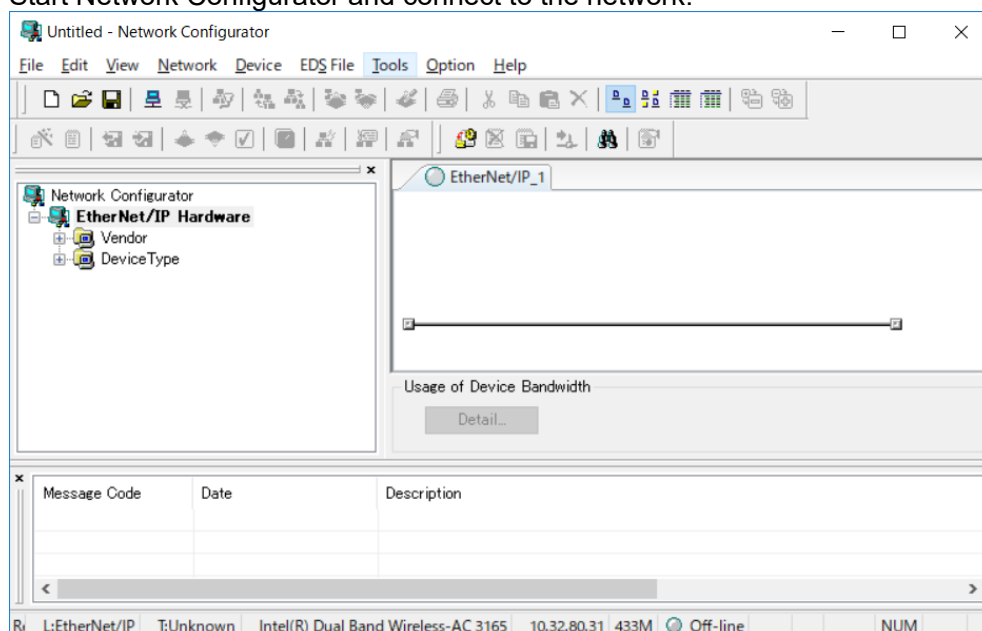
Start Network Configurator and connect to the network.

Untitled - Network Configurator

File Edit View Network Device EDS File Tools Option Help

Network Configurator
EtherNet/IP Hardware
Vendor
DeviceType

EtherNet/IP_1

Usage of Device Bandwidth

Detail...

| Message Code | Date | Description |
|---|---|---|

R: L:EtherNet/IP T:Unknown Intel(R) Dual Band Wireless-AC 3165 10.32.80.31 433M Off-line NUM